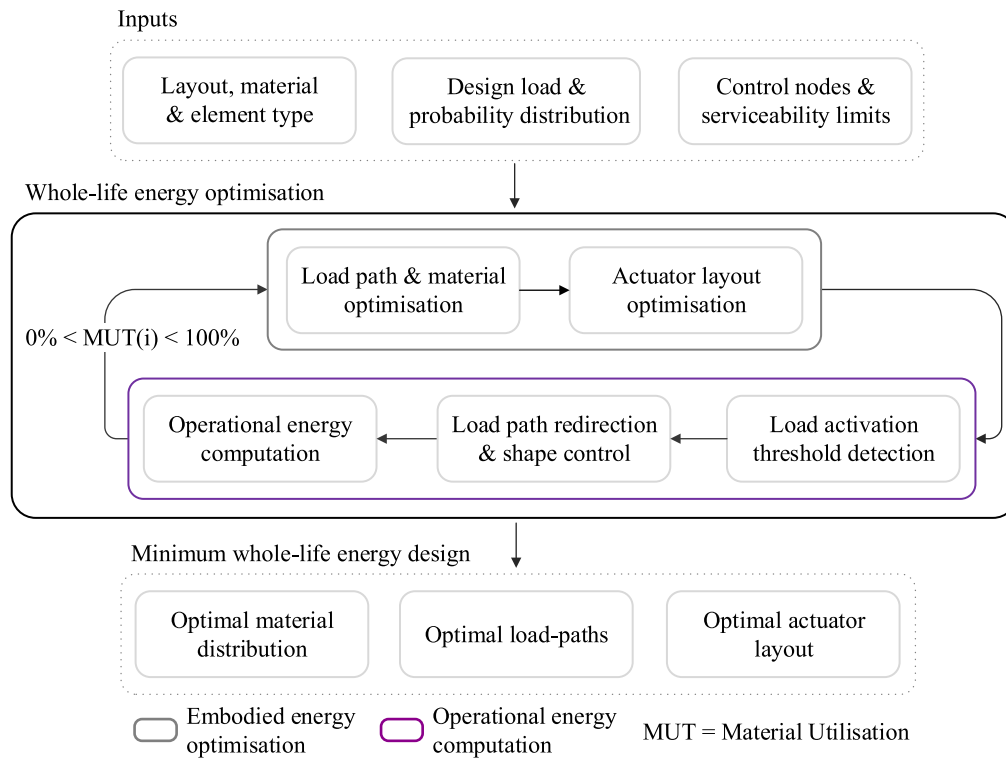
Inputs

Layout, material & element type

Design load & probability distribution

Control nodes & serviceability limits

Whole-life energy optimisation

Load path & material optimisation

Actuator layout optimisation

$0\% < MUT(i) < 100\%$

Operational energy computation

Load path redirection & shape control

Load activation threshold detection

Minimum whole-life energy design

Optimal material distribution

Optimal load-paths

Optimal actuator layout

Embodied energy optimisation

Operational energy computation

MUT = Material Utilisation